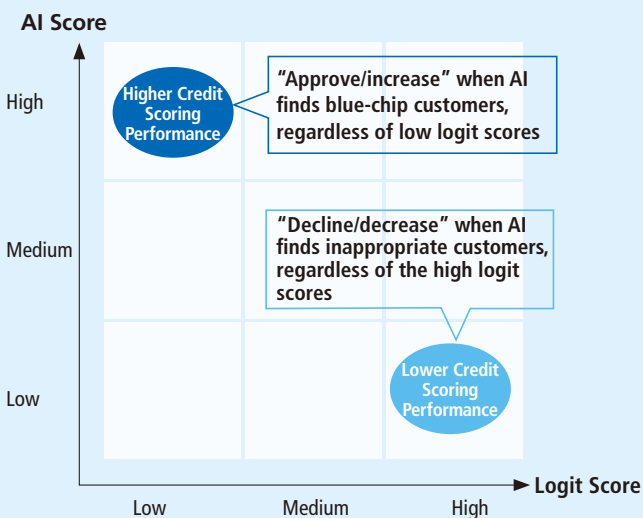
AI Score

High

Medium

Low

Higher Credit Scoring Performance

"Approve/increase" when AI finds blue-chip customers, regardless of low logit scores

"Decline/decrease" when AI finds inappropriate customers, regardless of the high logit scores

Lower Credit Scoring Performance

Logit Score

Low

Medium

High